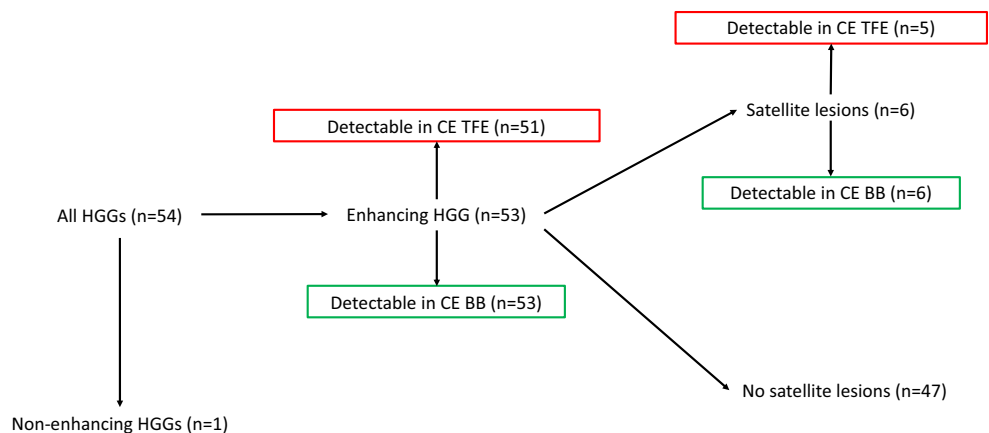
Detectable in CE TFE (n=5)

Satellite lesions (n=6)

Detectable in CE BB (n=6)

Detectable in CE TFE (n=51)

All HGGs (n=54)

Enhancing HGG (n=53)

Detectable in CE BB (n=53)

No satellite lesions (n=47)

Non-enhancing HGGs (n=1)